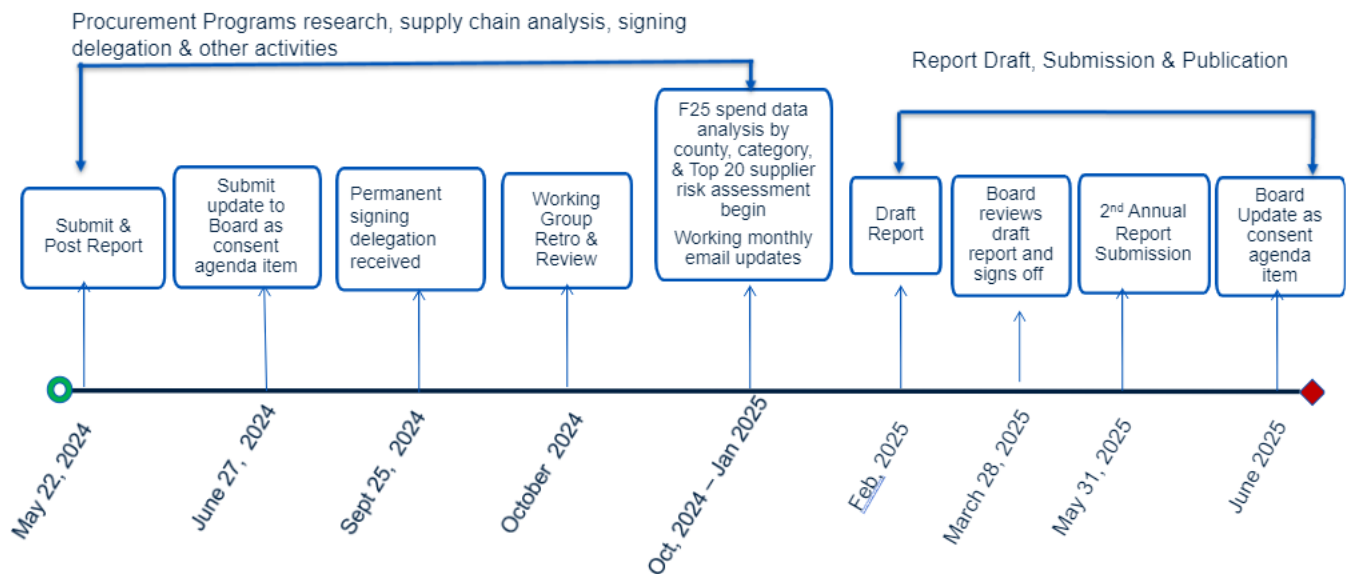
Procurement Programs research, supply chain analysis, signing delegation & other activities

Report Draft, Submission & Publication

Submit & Post Report

Submit update to Board as consent agenda item

Permanent signing delegation received

Working Group Retro & Review

F25 spend data analysis by county, category, & Top 20 supplier risk assessment begin

Working monthly email updates

Draft Report

Board reviews draft report and signs off

2nd Annual Report Submission

Board Update as consent agenda item

May 22, 2024

June 27, 2024

Sept 25, 2024

October 2024

Oct, 2024 – Jan 2025

Feb, 2025

March 28, 2025

May 31, 2025

June 2025